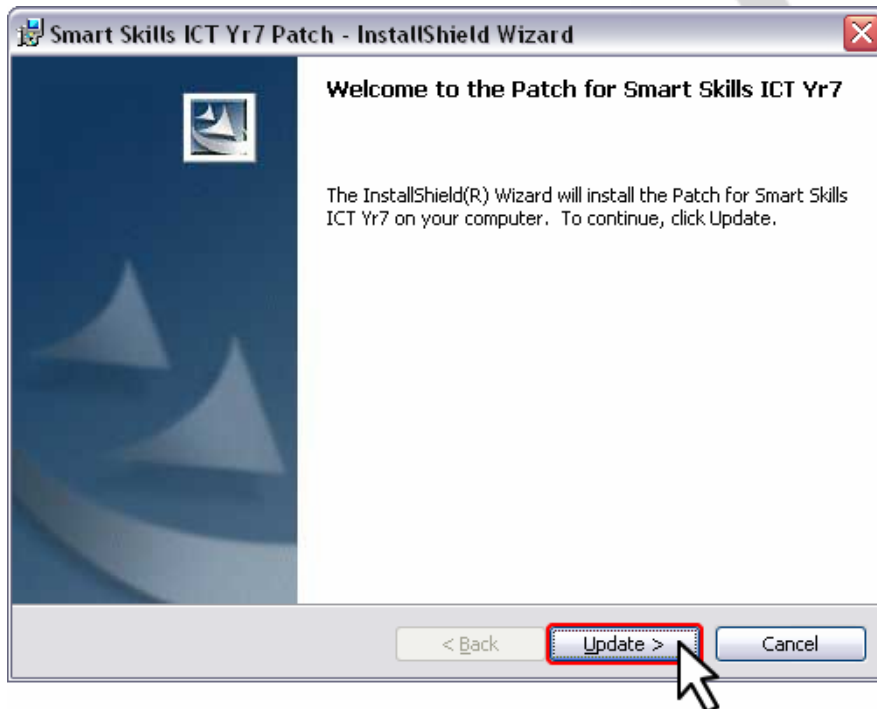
Smart Skills ICT Yr7 Patch - InstallShield Wizard

Welcome to the Patch for Smart Skills ICT Yr7

The InstallShield(R) Wizard will install the Patch for Smart Skills ICT Yr7 on your computer. To continue, click Update.

< Back

Update >

Cancel